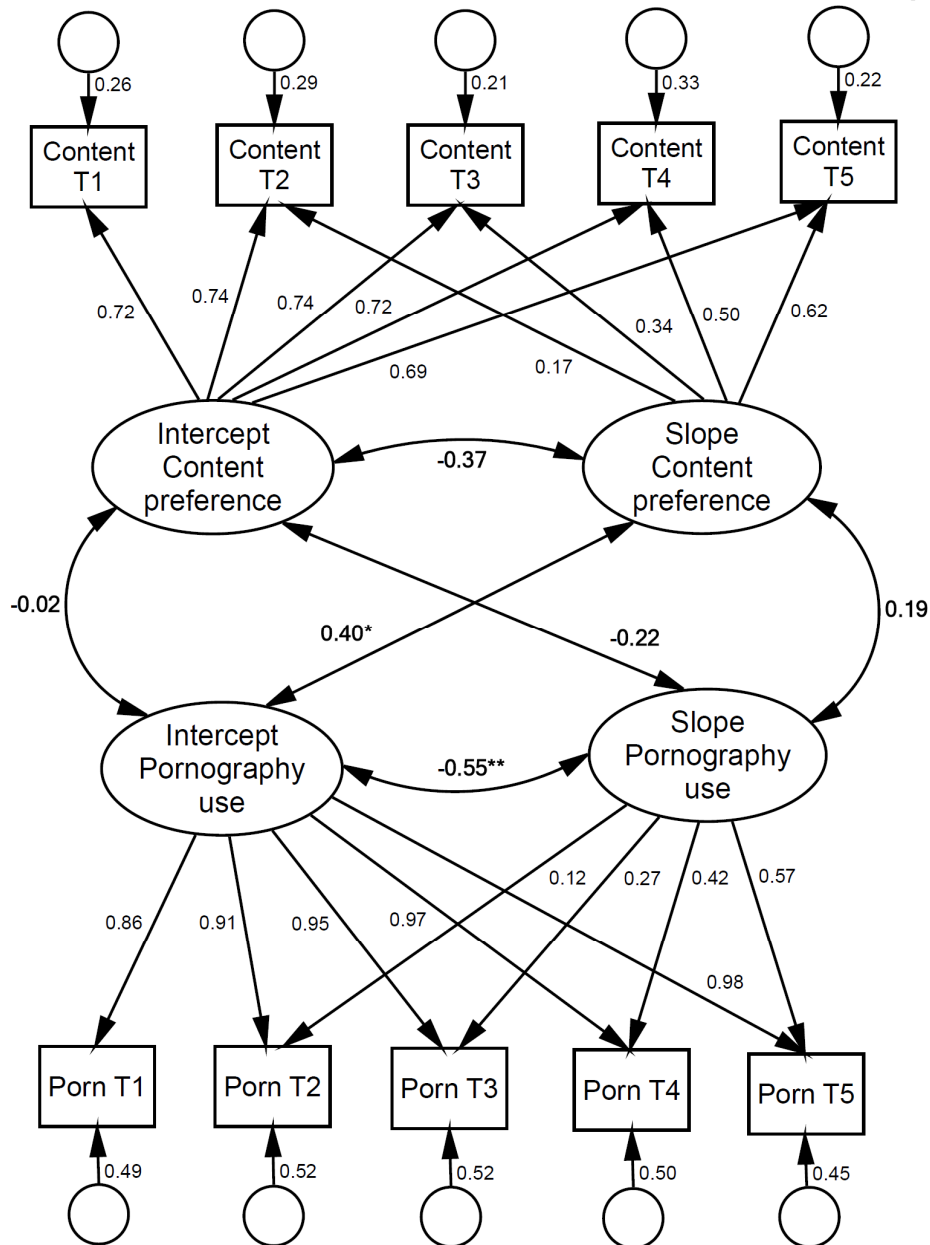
0.26
0.29
0.21
0.33
0.22

Content T1
Content T2
Content T3
Content T4
Content T5

0.72
0.74
0.74
0.72
0.34
0.50
0.62
0.69
0.17

Intercept Content preference
-0.37
Slope Content preference

-0.02
0.40*
-0.22
0.19

Intercept Pornography use
-0.55**
Slope Pornography use

0.12
0.27
0.42
0.57
0.86
0.91
0.95
0.97
0.98

Porn T1
Porn T2
Porn T3
Porn T4
Porn T5

0.49
0.52
0.52
0.50
0.45